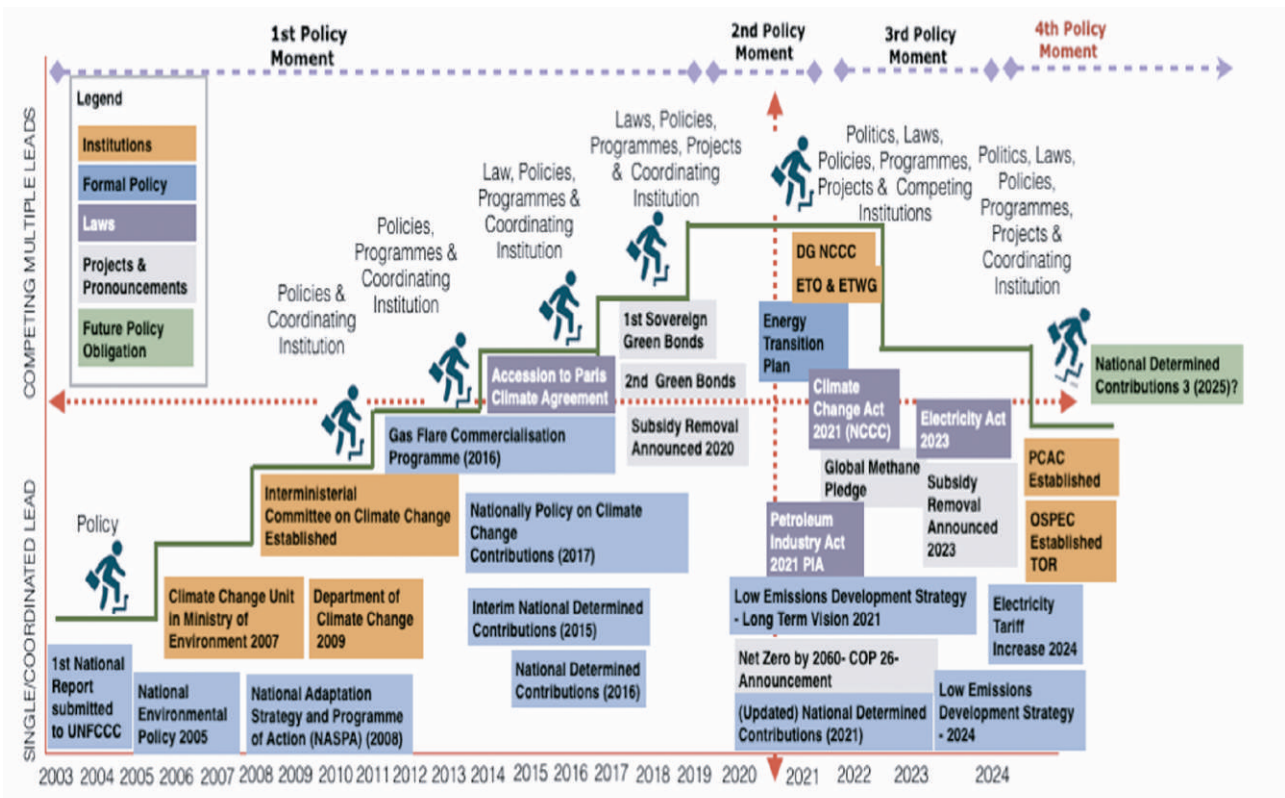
1st Policy Moment

2nd Policy Moment

3rd Policy Moment

4th Policy Moment

COMPETING MULTIPLE LEADS

SINGLE/COORDINATED LEAD

Legend
Institutions
Formal Policy
Laws
Projects & Pronouncements
Future Policy Obligation

Policy

Policies & Coordinating Institution

Policies, Programmes & Coordinating Institution

Law, Policies, Programmes & Coordinating Institution

Laws, Policies, Programmes, Projects & Coordinating Institution

Politics, Laws, Policies, Programmes, Projects & Competing Institutions

Politics, Laws, Policies, Programmes, Projects & Coordinating Institution

1st National Report submitted to UNFCCC

National Environmental Policy 2005

Climate Change Unit in Ministry of Environment 2007

Department of Climate Change 2009

National Adaptation Strategy and Programme of Action (NASPA) (2008)

Interministerial Committee on Climate Change Established

Gas Flare Commercialisation Programme (2016)

Accession to Paris Climate Agreement

Nationally Policy on Climate Change Contributions (2017)

Interim National Determined Contributions (2015)

National Determined Contributions (2016)

1st Sovereign Green Bonds

2nd Green Bonds

Subsidy Removal Announced 2020

DG NCCC

ETO & ETWG

Energy Transition Plan

Climate Change Act 2021 (NCCC)

Global Methane Pledge

Petroleum Industry Act 2021 PIA

Low Emissions Development Strategy - Long Term Vision 2021

Net Zero by 2060- COP 26- Announcement

(Updated) National Determined Contributions (2021)

Electricity Act 2023

Subsidy Removal Announced 2023

Electricity Tariff Increase 2024

Low Emissions Development Strategy - 2024

PCAC Established

OSPEC Established TOR

National Determined Contributions 3 (2025)?

2003 2004 2005 2006 2007 2008 2009 2010 2011 2012 2013 2014 2015 2016 2017 2018 2019 2020 2021 2022 2023 2024